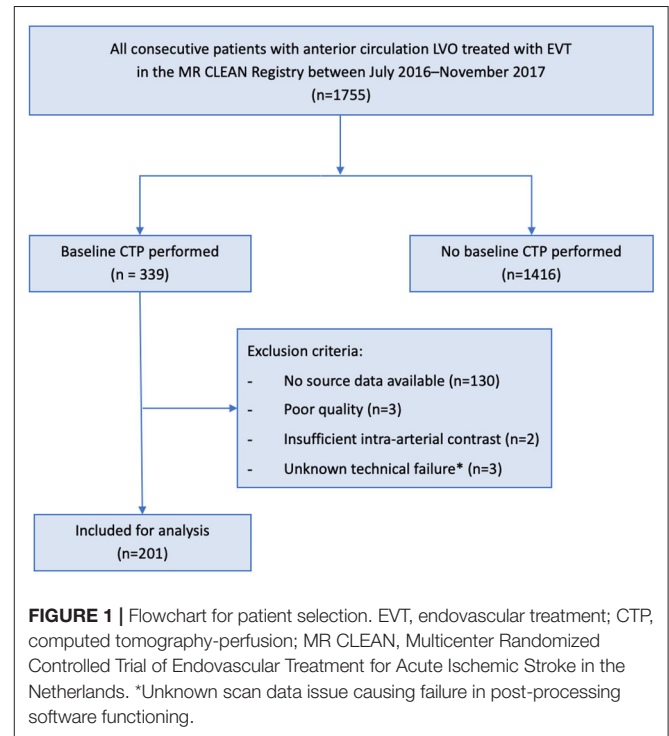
All consecutive patients with anterior circulation LVO treated with EVT in the MR CLEAN Registry between July 2016–November 2017
(n=1755)

Baseline CTP performed
(n = 339)

No baseline CTP performed
(n=1416)

Exclusion criteria:
- No source data available (n=130)
- Poor quality (n=3)
- Insufficient intra-arterial contrast (n=2)
- Unknown technical failure* (n=3)

Included for analysis
(n=201)

**FIGURE 1 |** Flowchart for patient selection. EVT, endovascular treatment; CTP, computed tomography-perfusion; MR CLEAN, Multicenter Randomized Controlled Trial of Endovascular Treatment for Acute Ischemic Stroke in the Netherlands. *Unknown scan data issue causing failure in post-processing software functioning.